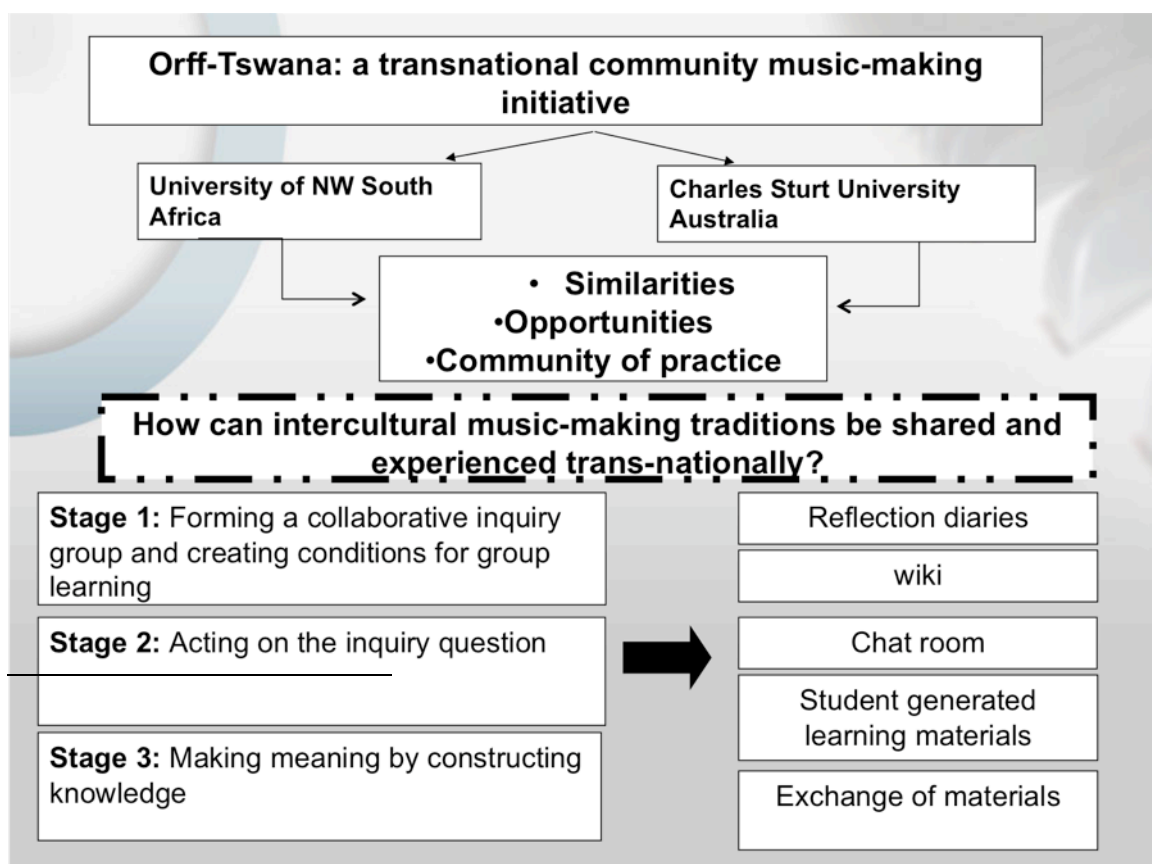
Orff-Tswana: a transnational community music-making initiative

University of NW South Africa

Charles Sturt University Australia

• Similarities
•Opportunities
•Community of practice

How can intercultural music-making traditions be shared and experienced trans-nationally?

Stage 1: Forming a collaborative inquiry group and creating conditions for group learning

Stage 2: Acting on the inquiry question

Stage 3: Making meaning by constructing knowledge

Reflection diaries

wiki

Chat room

Student generated learning materials

Exchange of materials